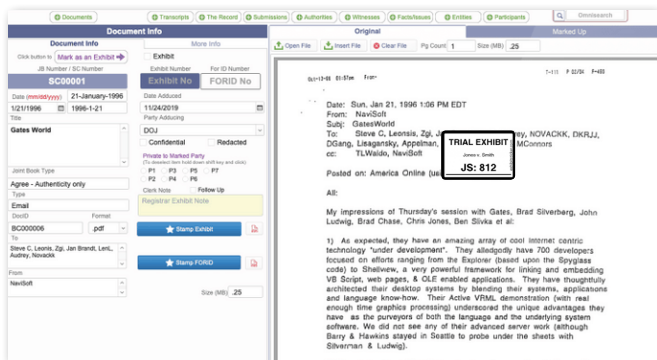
Documents | Transcripts | The Record | Submissions | Authorities | Witnesses | Facts/Issues | Entities | Participants | Omnisearch

Document Info

Document Info | More Info

Click button to Mark as an Exhibit

JS Number / SC Number

SC00001

Date (mm/dd/yyyy) 21-January-1996

1/21/1996 1996-1-21

Title

Gates World

Joint Book Type

Agree - Authenticity only

Type

Email

DocID Format

BC000006 .pdf

To

Steve C, Leonis, Zgi, Jan Brandt, LeniL, Audrey, Novackk

From

NaviSoft

Exhibit

Exhibit Number For ID Number

Exhibit No FORID No

Date Adduced

11/24/2019

Party Adducing

DOJ

Confidential Redacted

Private to Marked Party
(To deselect item hold down shift key and click)

P1 P3 P5 P7
P2 P4 P6 P8

Clerk Note Follow Up

Register Exhibit Note

Stamp Exhibit

Stamp FORID

Size (MB) .25

Original | Marked Up

Open File | Insert File | Clear File | Pg Count 1 | Size (MB) .25

Date: Sun, Jan 21, 1996 1:06 PM EDT
From: NaviSoft
Subj: GatesWorld
To: Steve C, Leonis, Zgi, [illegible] ey, NOVACKK, DKRZJ, DGang, Lisaganky, Appelman, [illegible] MConnors
cc: TLWaldo, NaviSoft

TRIAL EXHIBIT
Jones v. Smith
JS: 812

Posted on: America Online (u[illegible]

All:

My impressions of Thursday's session with Gates, Brad Silverberg, John Ludwig, Brad Chase, Chris Jones, Ben Slivka et al:

1) As expected, they have an amazing array of cool Internet centric technology "under development". They allegedly have 700 developers focused on efforts ranging from the Explorer (based upon the Spyglass code) to Shellnew, a very powerful framework for linking and embedding VB Script, web pages, & OLE enabled applications. They have thoughtfully architected their desktop systems by blending their systems, applications and language know-how. Their Active VRML demonstration (with real enough time graphics processing) underscored the unique advantages they have as the purveyors of both the language and the underlying system software. We did not see any of their advanced server work (although Barry & Hawkins stayed in Seattle to probe under the sheets with Silverman & Ludwig).